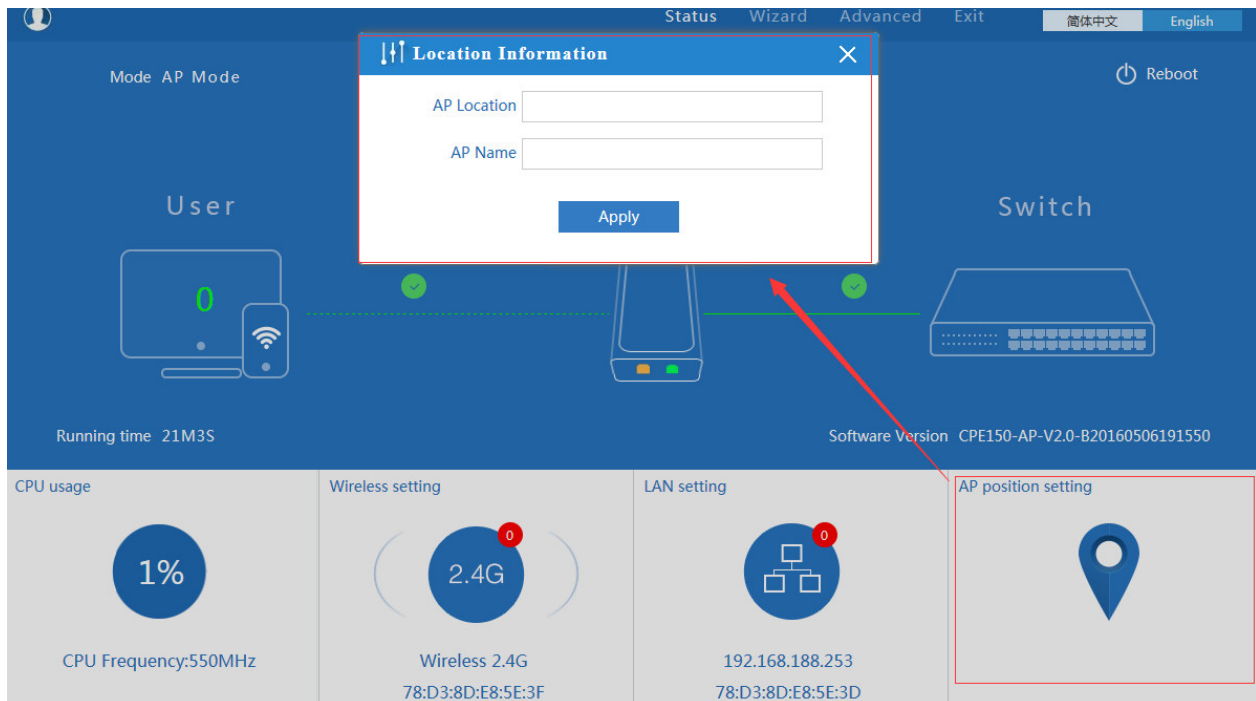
Status Wizard Advanced Exit 简体中文 English

Mode AP Mode

Location Information

AP Location

AP Name

Apply

Reboot

User

Switch

0

Running time 21M3S

Software Version CPE150-AP-V2.0-B20160506191550

CPU usage

1%

CPU Frequency:550MHz

Wireless setting

0

2.4G

Wireless 2.4G

78:D3:8D:E8:5E:3F

LAN setting

0

192.168.188.253

78:D3:8D:E8:5E:3D

AP position setting